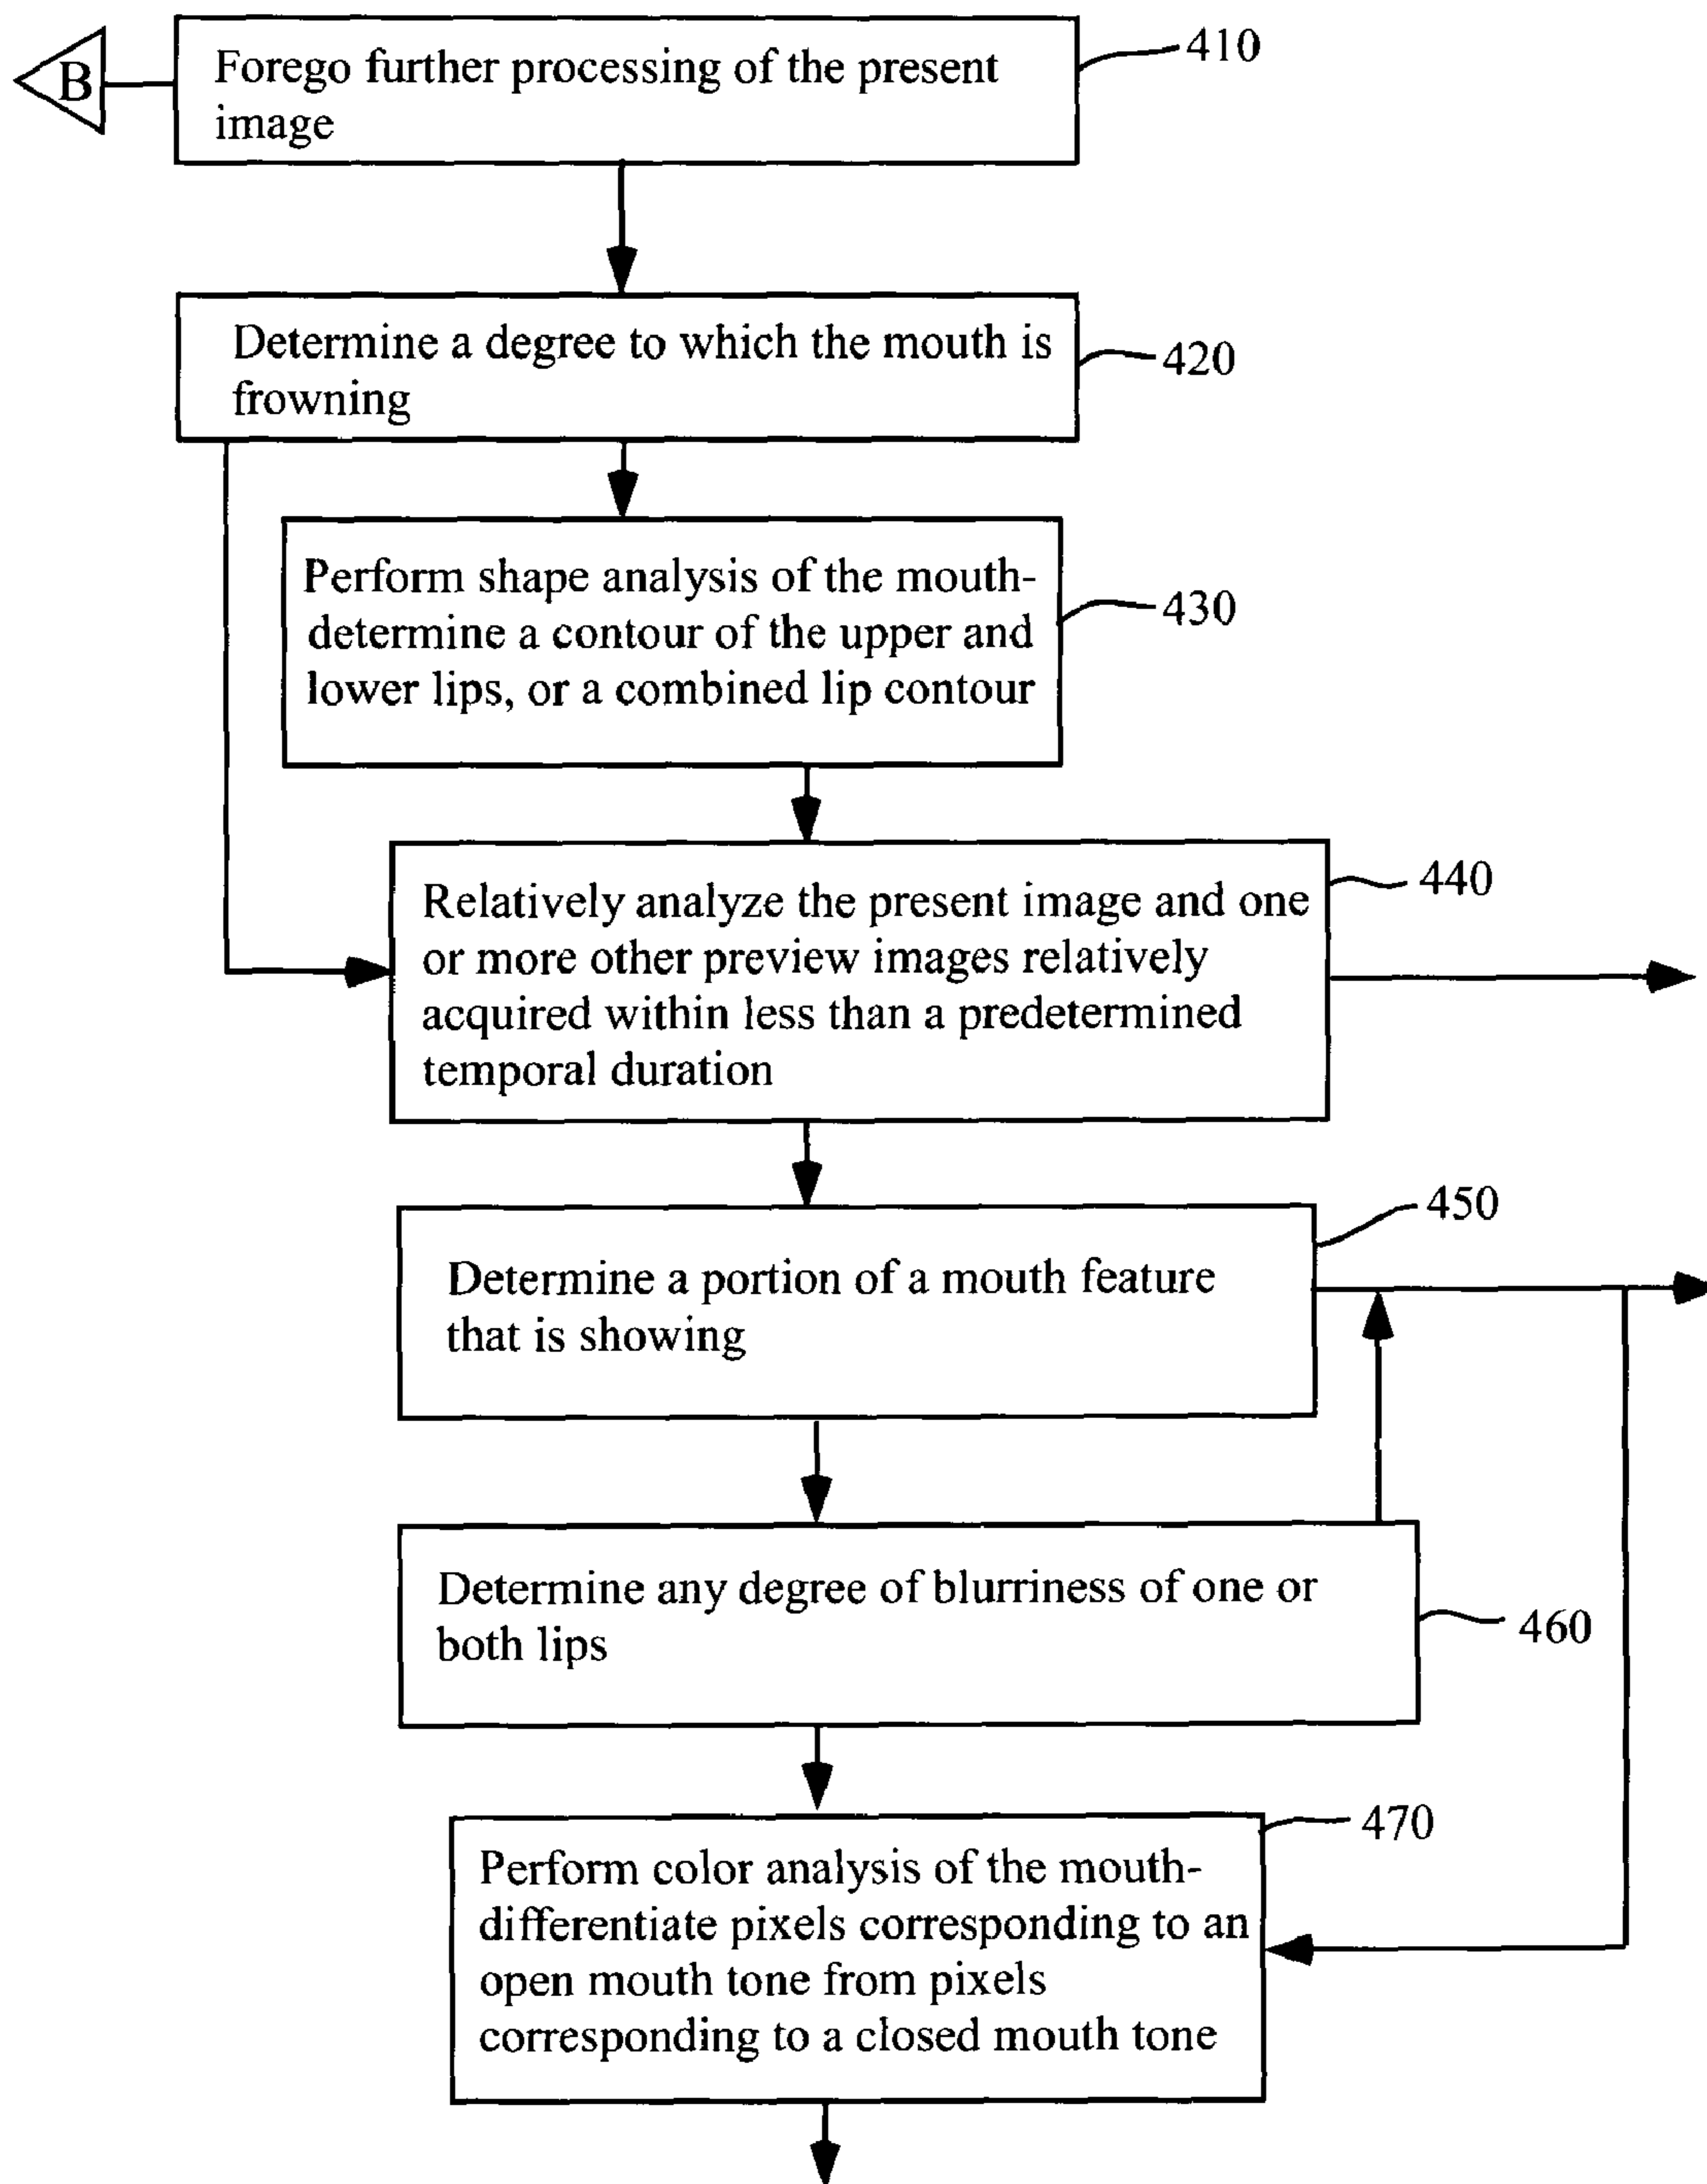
B

Forego further processing of the present image

410

Determine a degree to which the mouth is frowning

420

Perform shape analysis of the mouth-determine a contour of the upper and lower lips, or a combined lip contour

430

Relatively analyze the present image and one or more other preview images relatively acquired within less than a predetermined temporal duration

440

Determine a portion of a mouth feature that is showing

450

Determine any degree of blurriness of one or both lips

460

Perform color analysis of the mouth-differentiate pixels corresponding to an open mouth tone from pixels corresponding to a closed mouth tone

470